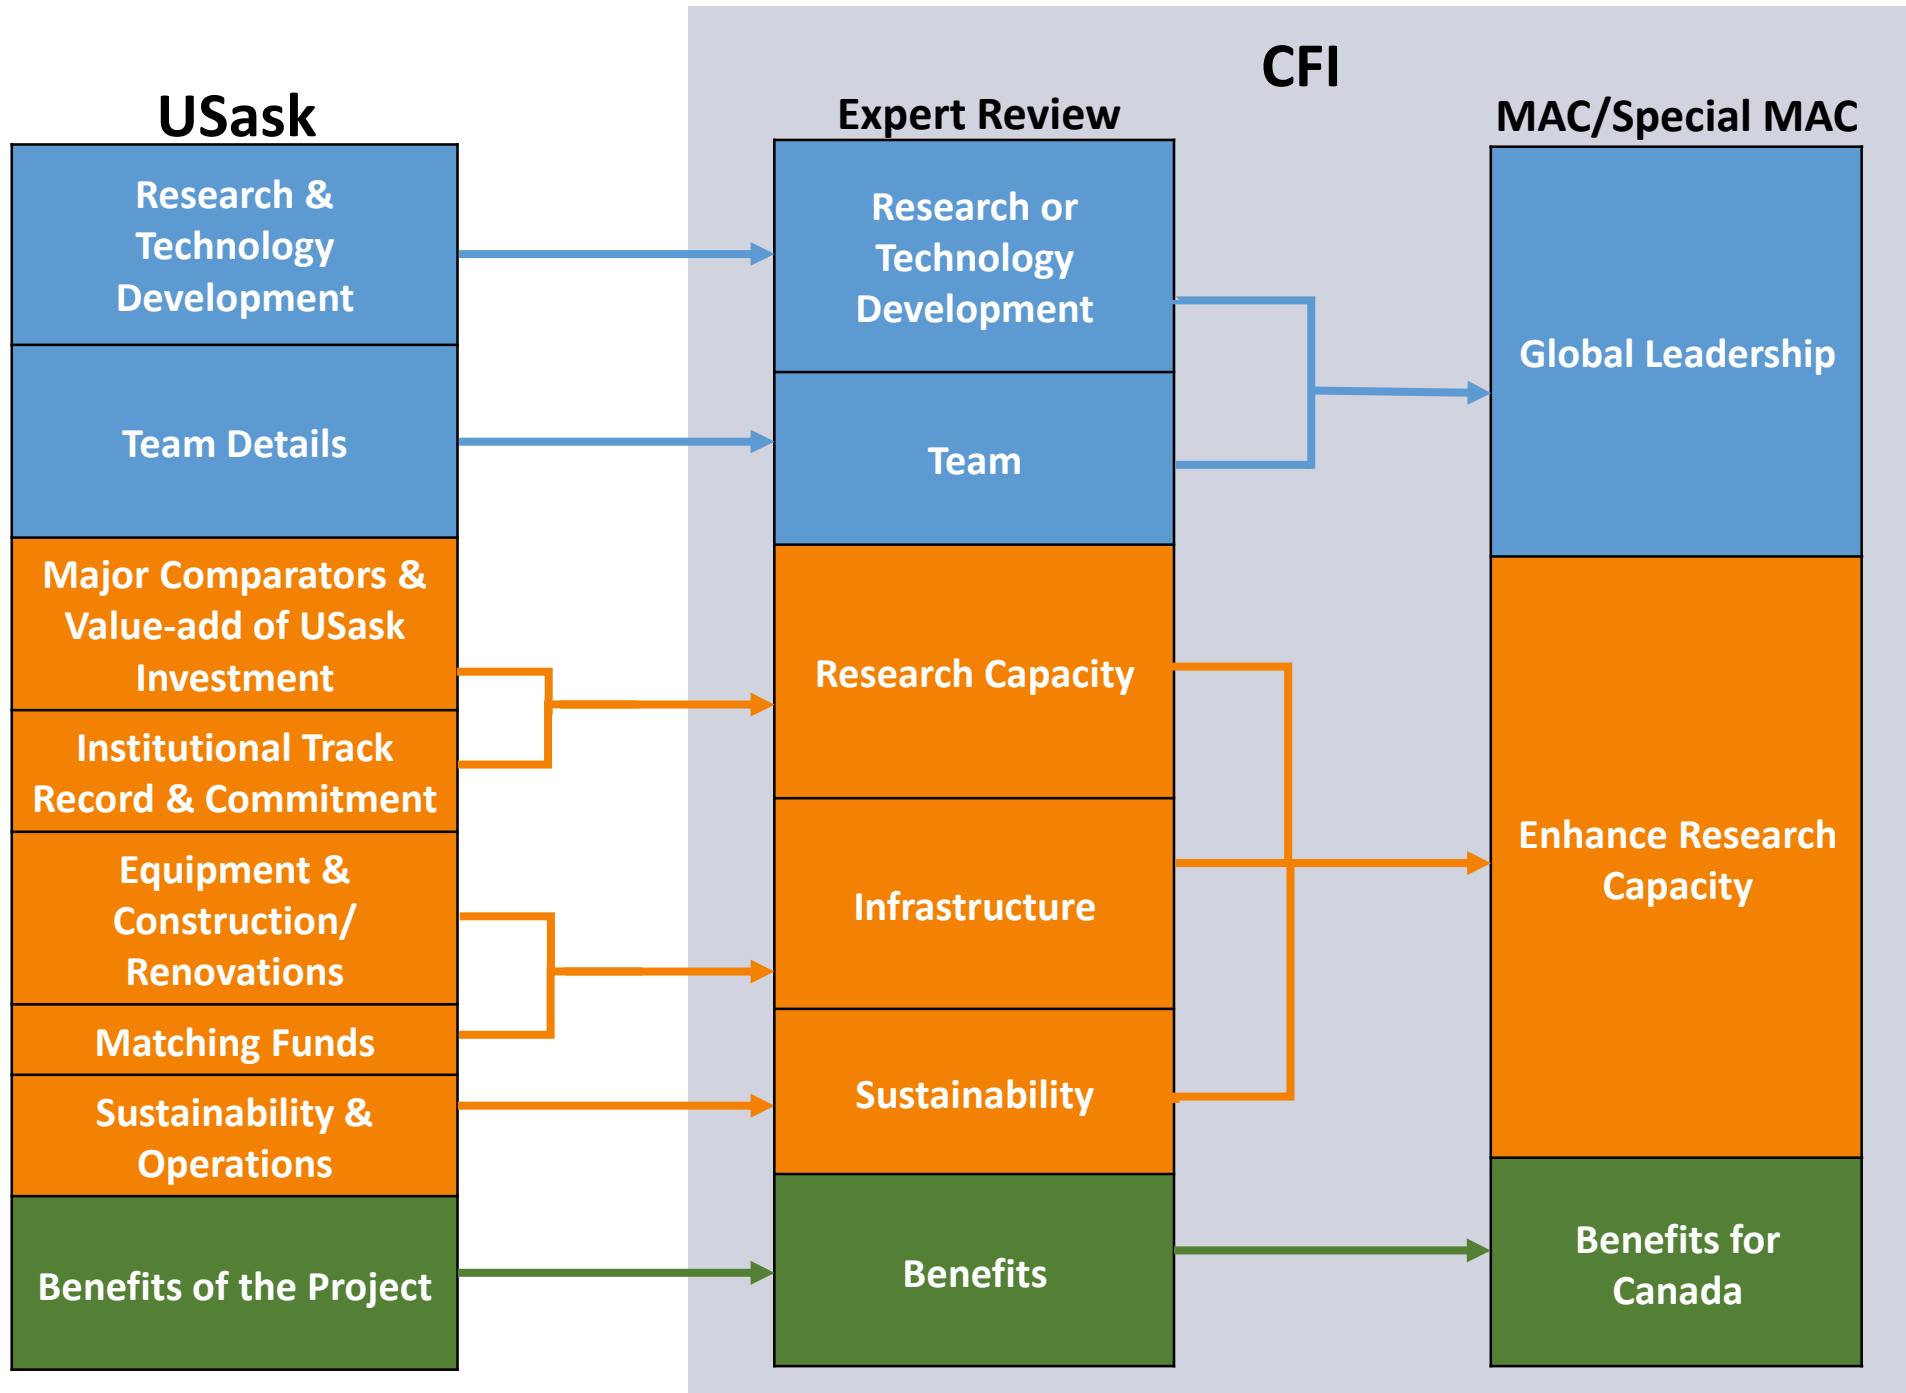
USask

Research & Technology Development

Team Details

Major Comparators & Value-add of USask Investment

Institutional Track Record & Commitment

Equipment & Construction/ Renovations

Matching Funds

Sustainability & Operations

Benefits of the Project

CFI

Expert Review

Research or Technology Development

Team

Research Capacity

Infrastructure

Sustainability

Benefits

MAC/Special MAC

Global Leadership

Enhance Research Capacity

Benefits for Canada